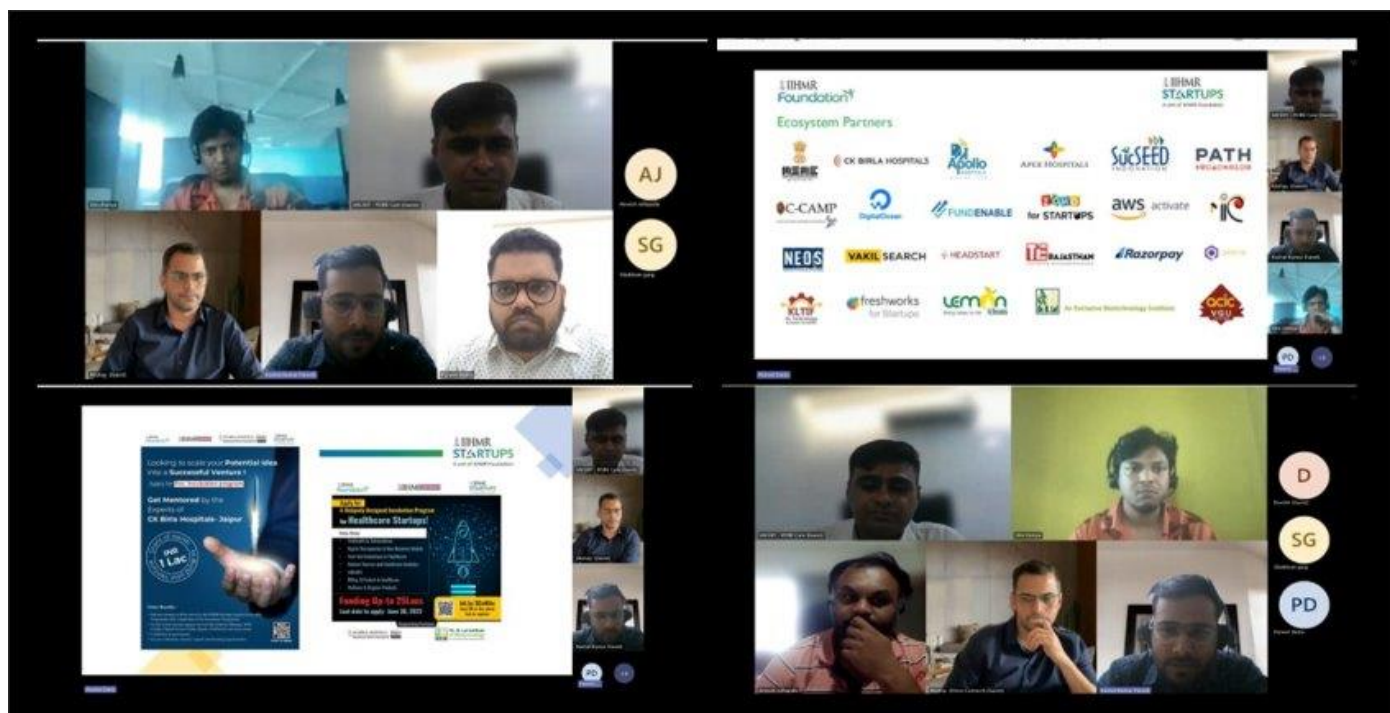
AJ

SG

IIHMR Foundation

IIHMR STARTUPS

Ecosystem Partners

CK BIRLA HOSPITALS

Apollo

APEX HOSPITALS

SucSEED

PATH

C-CAMP

DigitalOcean

FUNDENABLE

ZOHO for STARTUPS

aws activate

NEOS

VAKIL SEARCH

HEADSTART

TiE RAJASTHAN

Razorpay

freshworks for Startups

lemon

acic

PD

IIHMR STARTUPS

Looking to scale your Potential idea into a Successful Venture !

Get Mentored by the Experts of CK Birla Hospitals- Jaipur

1 Lac

for Healthcare Startups!

Funding Up to 25Lacs

Last date to apply: June 30, 2023

D

SG

PD